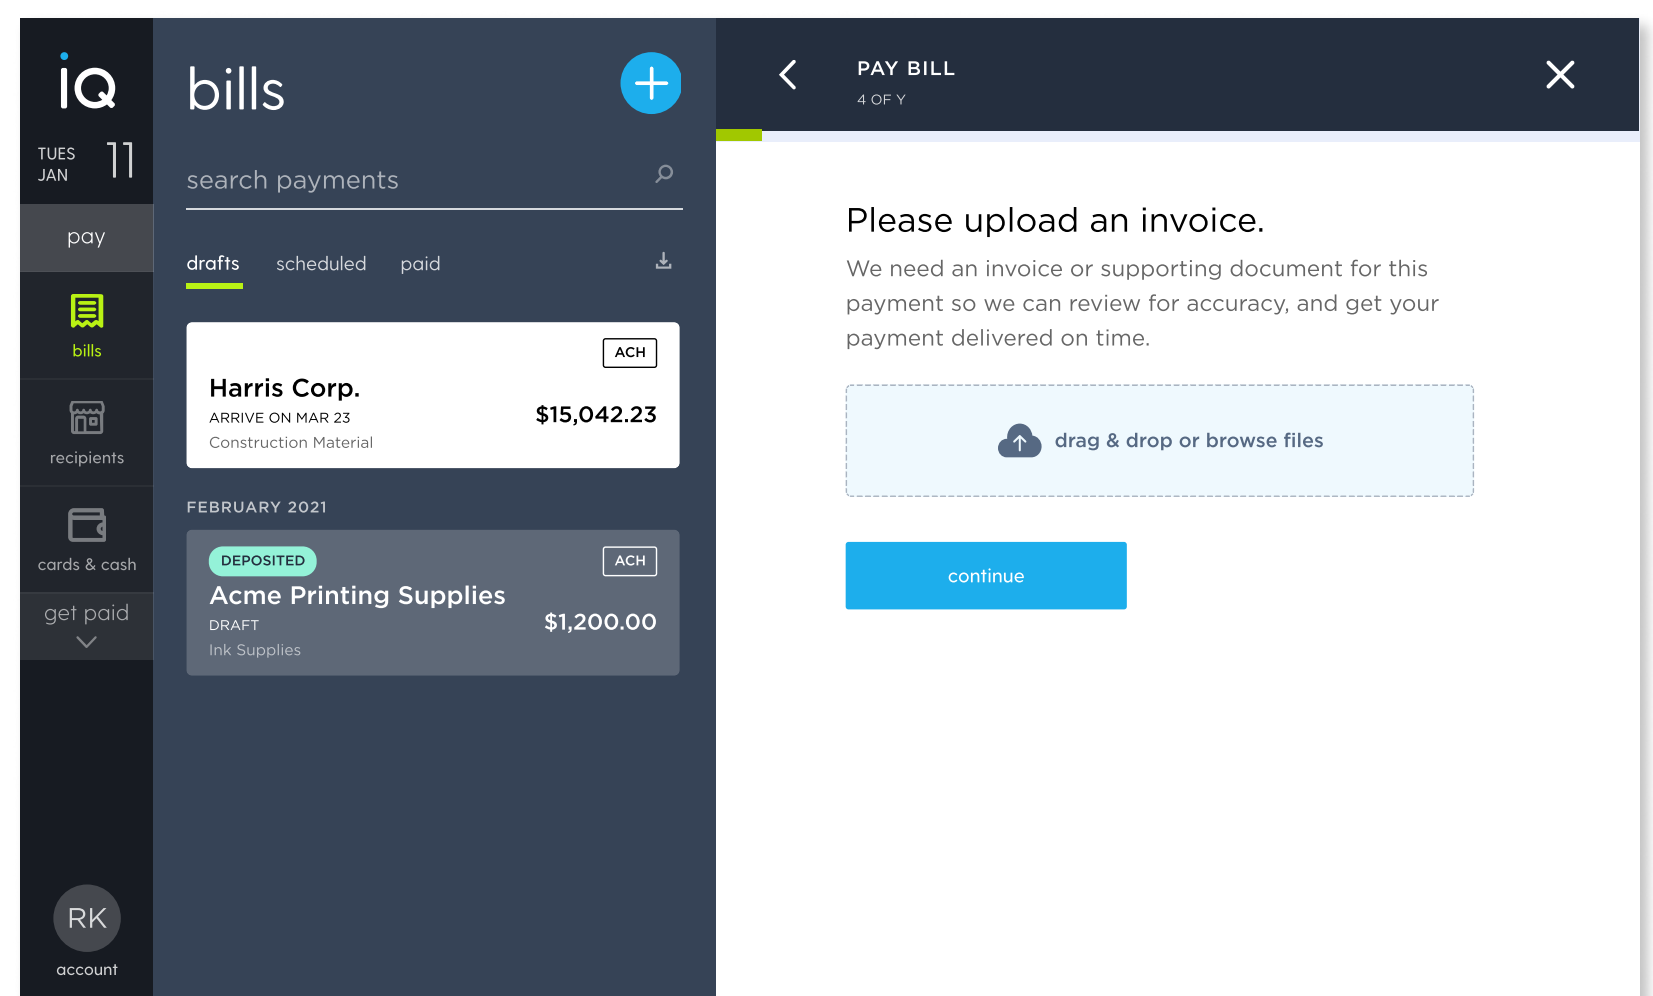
iQ

TUES JAN 11

pay

bills

recipients

cards & cash

get paid

RK
account

bills

search payments

drafts scheduled paid

ACH
Harris Corp.
ARRIVE ON MAR 23
Construction Material
$15,042.23

FEBRUARY 2021

DEPOSITED
ACH
Acme Printing Supplies
DRAFT
Ink Supplies
$1,200.00

PAY BILL
4 OF Y

Please upload an invoice.

We need an invoice or supporting document for this payment so we can review for accuracy, and get your payment delivered on time.

drag & drop or browse files

continue